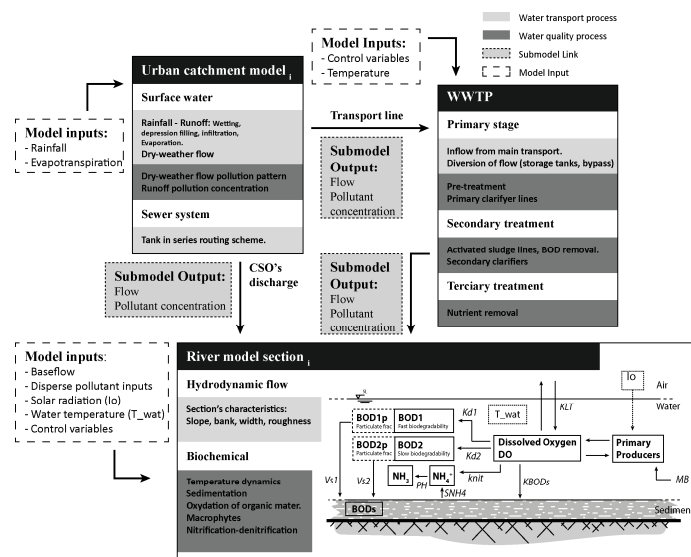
Water transport process
Water quality process
Submodel Link
Model Input

Model Inputs:
- Control variables
- Temperature

Urban catchment model $_i$

Surface water

Rainfall - Runoff: Wetting, depression filling, infiltration, Evaporation.
Dry-weather flow

Dry-weather flow pollution pattern
Runoff pollution concentration

Sewer system

Tank in series routing scheme.

Model inputs:
- Rainfall
- Evapotranspiration

Transport line

Submodel Output:
Flow
Pollutant concentration

WWTP

Primary stage

Inflow from main transport.
Diversion of flow (storage tanks, bypass)

Pre-treatment
Primary clarifyer lines

Secondary treatment

Activated sludge lines, BOD removal.
Secondary clarifiers

Terciary treatment

Nutrient removal

Submodel Output:
Flow
Pollutant concentration

CSO's discharge

Submodel Output:
Flow
Pollutant concentration

Model inputs:
- Baseflow
- Disperse pollutant inputs
- Solar radiation (Io)
- Water temperature (T_wat)
- Control variables

River model section $_i$

Hydrodynamic flow

Section's characteristics:
Slope, bank, width, roughness

Biochemical

Temperature dynamics
Sedimentation
Oxydation of organic mater.
Macrophytes
Nitrification-denitrification

Io
Air
KLf
Water
T_wat
BOD1p
Particulate frac
BOD1
Fast biodegradability
Kd1
BOD2p
Particulate frac
BOD2
Slow biodegradability
Kd2
Dissolved Oxygen
DO
Primary Producers
$NH_3$
$NH_4^+$
PH
knit
SNH4
Vs1
Vs2
KBODs
MB
BODs
Sedimen